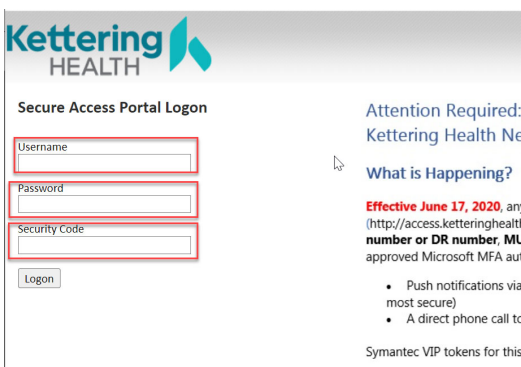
Kettering HEALTH

Secure Access Portal Logon

Username

Password

Security Code

Logon

Attention Required:
Kettering Health Ne

What is Happening?

Effective June 17, 2020, an
(http://access.ketteringhealt
number or DR number, MU
approved Microsoft MFA au

• Push notifications via
most secure)
• A direct phone call to

Symantec VIP tokens for this